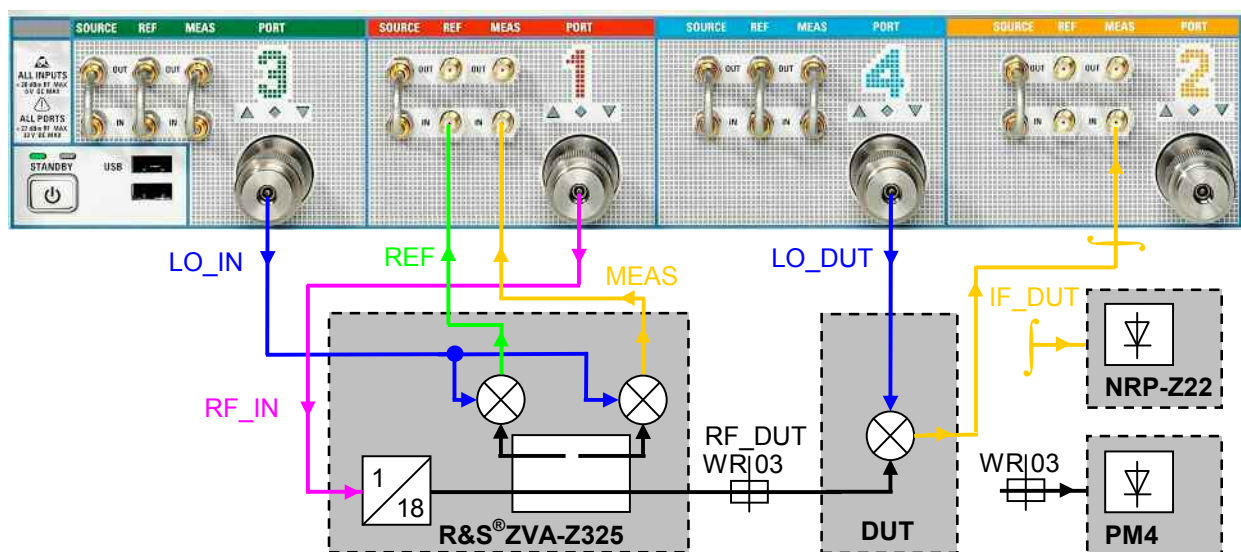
SOURCE REF MEAS PORT
SOURCE REF MEAS PORT
SOURCE REF MEAS PORT
SOURCE REF MEAS PORT

ALL INPUTS
+26 dBm RF MAX
0 V DC MAX
ALL PORTS
+27 dBm RF MAX
30 V DC MAX
STANDBY
USB

OUT OUT
IN IN
3
OUT OUT
IN IN
1
OUT OUT
IN IN
4
OUT OUT
IN IN
2

LO_IN
REF
MEAS
LO_DUT
IF_DUT
RF_IN
RF_DUT
WR03
WR03
1
18
R&S®ZVA-Z325
DUT
NRP-Z22
PM4